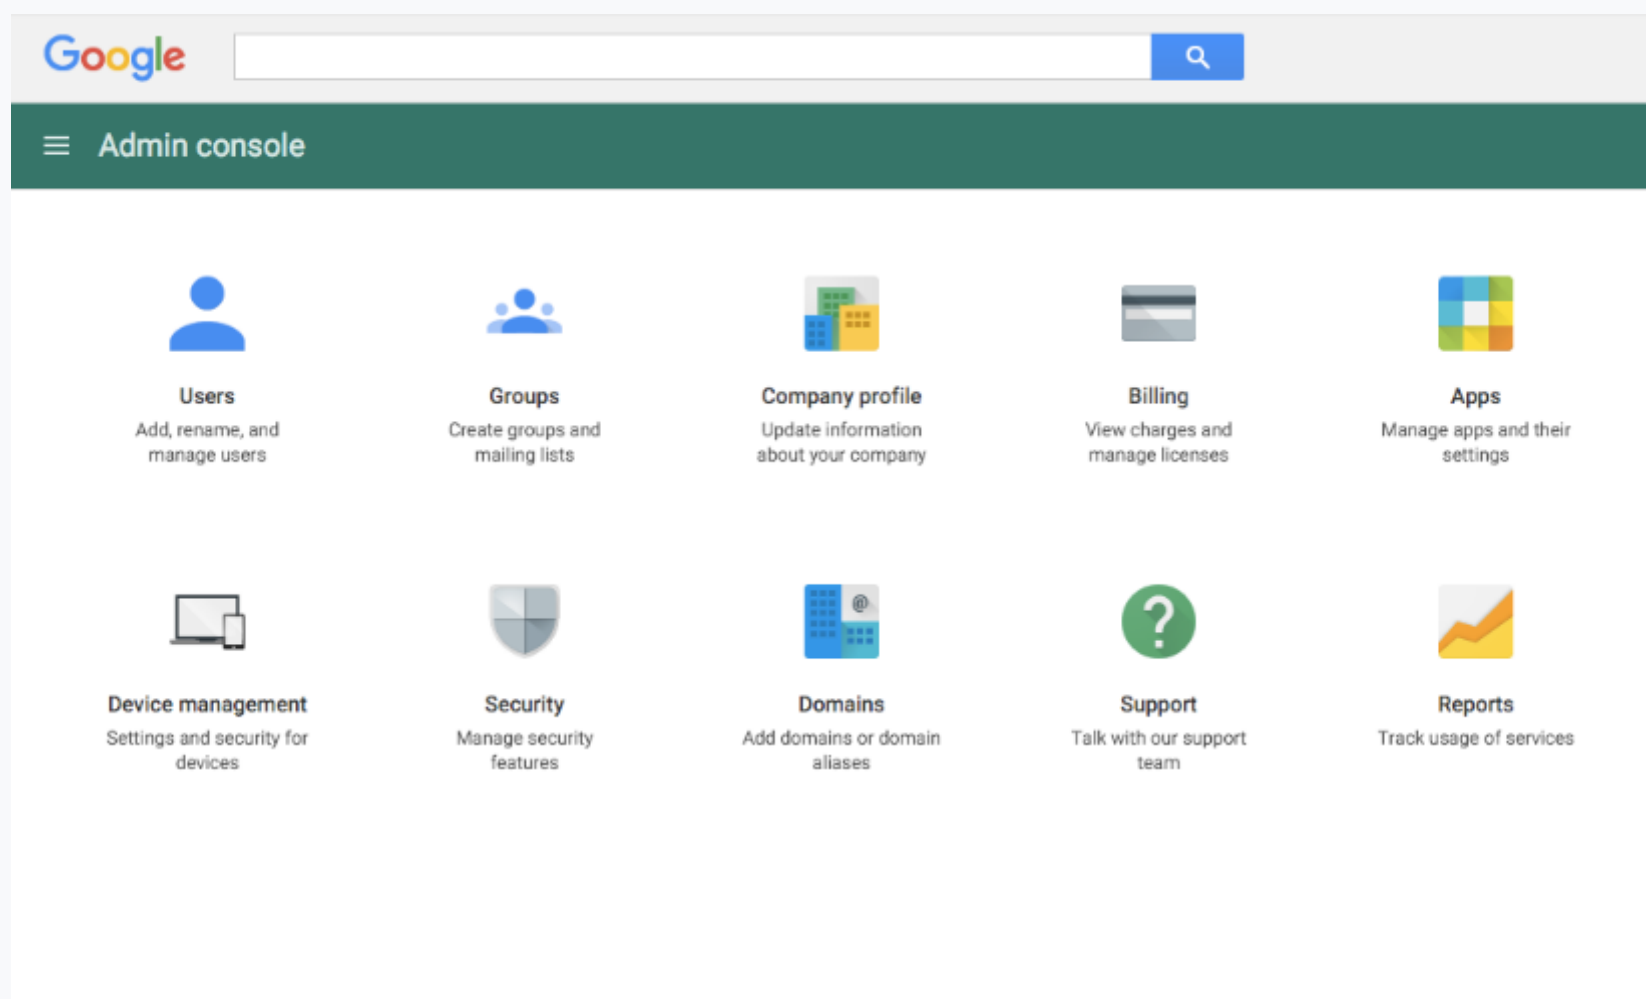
Google

Admin console

Users
Add, rename, and manage users

Groups
Create groups and mailing lists

Company profile
Update information about your company

Billing
View charges and manage licenses

Apps
Manage apps and their settings

Device management
Settings and security for devices

Security
Manage security features

Domains
Add domains or domain aliases

Support
Talk with our support team

Reports
Track usage of services